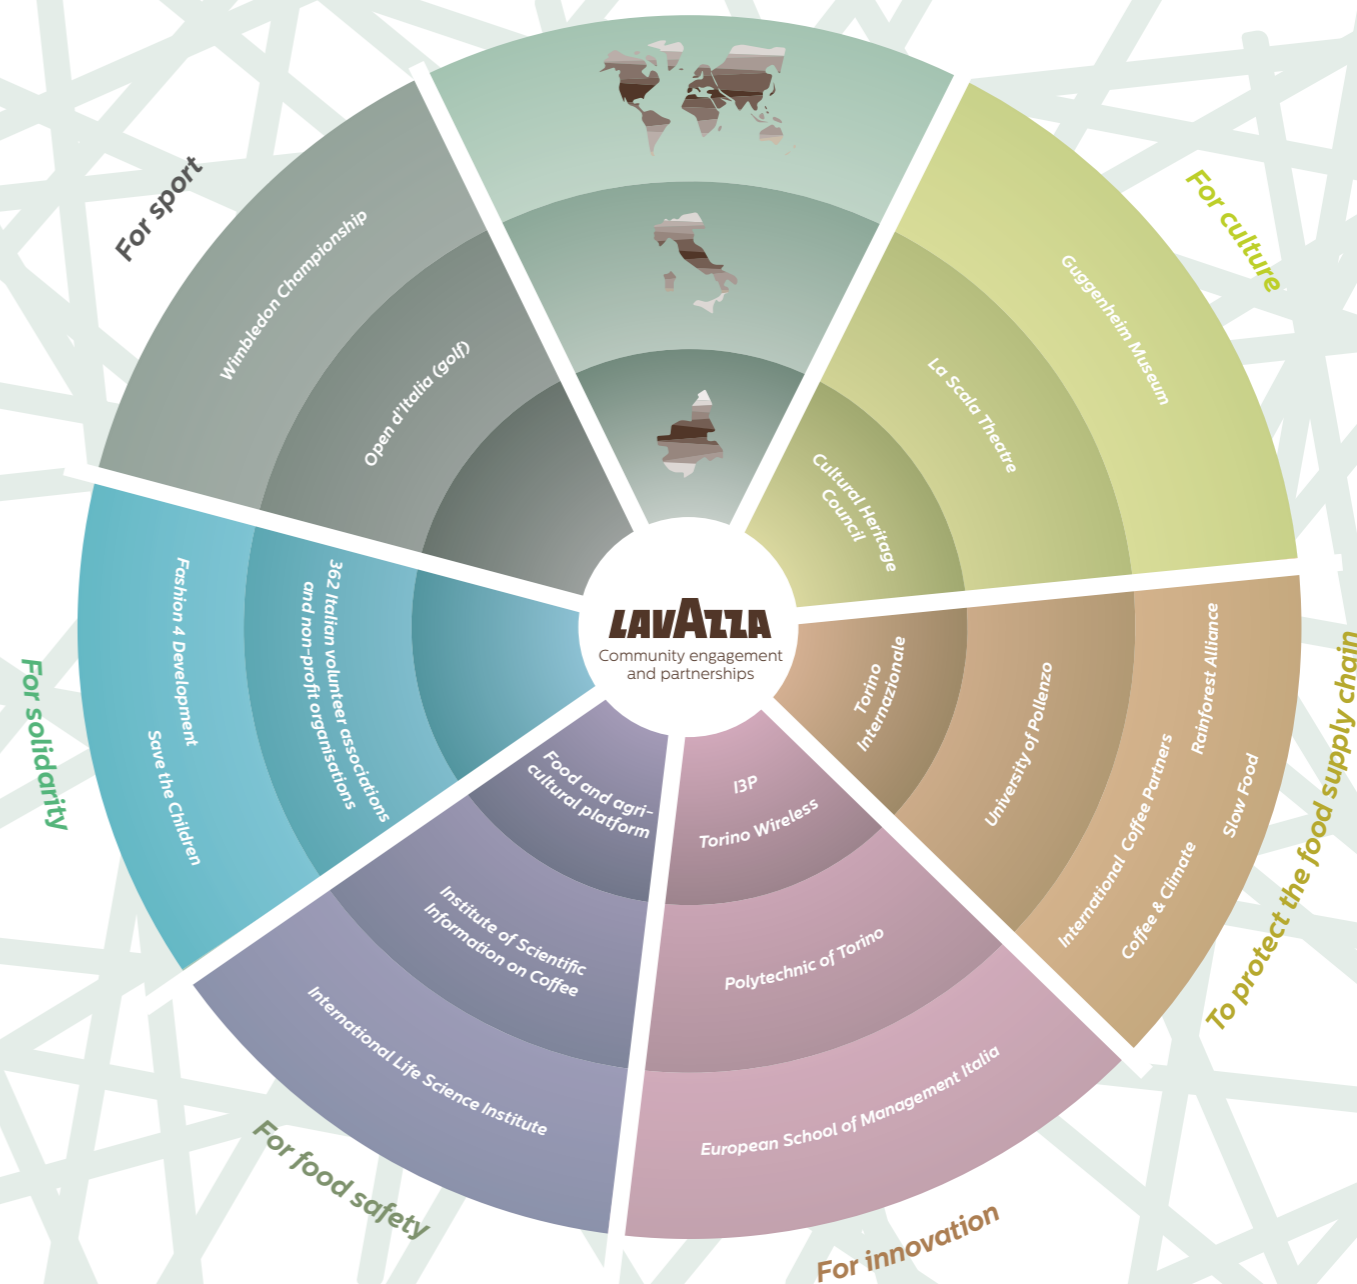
LAVAZZA
Community engagement and partnerships

For sport
Wimbledon Championship
Open d'Italia (golf)

For culture
Guggenheim Museum
La Scala Theatre
Cultural Heritage Council

To protect the food supply chain
Torino Internazionale
University of Pollenzo
International Coffee Partners
Rainforest Alliance
Coffee & Climate
Slow Food

For innovation
I3P
Torino Wireless
Polytechnic of Torino
European School of Management Italia

For food safety
Food and agri-cultural platform
Institute of Scientific Information on Coffee
International Life Science Institute

For solidarity
Fashion 4 Development
Save the Children
362 Italian volunteer associations and non-profit organisations